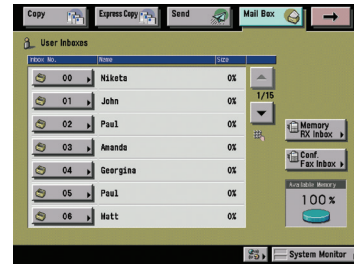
Copy
Express Copy
Send
Mail Box

User Inboxes

| Inbox No. | Name | Size |
|---|---|---|
| 00 | Niketa | 0% |
| 01 | John | 0% |
| 02 | Paul | 0% |
| 03 | Amanda | 0% |
| 04 | Georgina | 0% |
| 05 | Paul | 0% |
| 06 | Matt | 0% |

1/15

Memory RX Inbox
Conf. Fax Inbox
Available Memory
100%

System Monitor